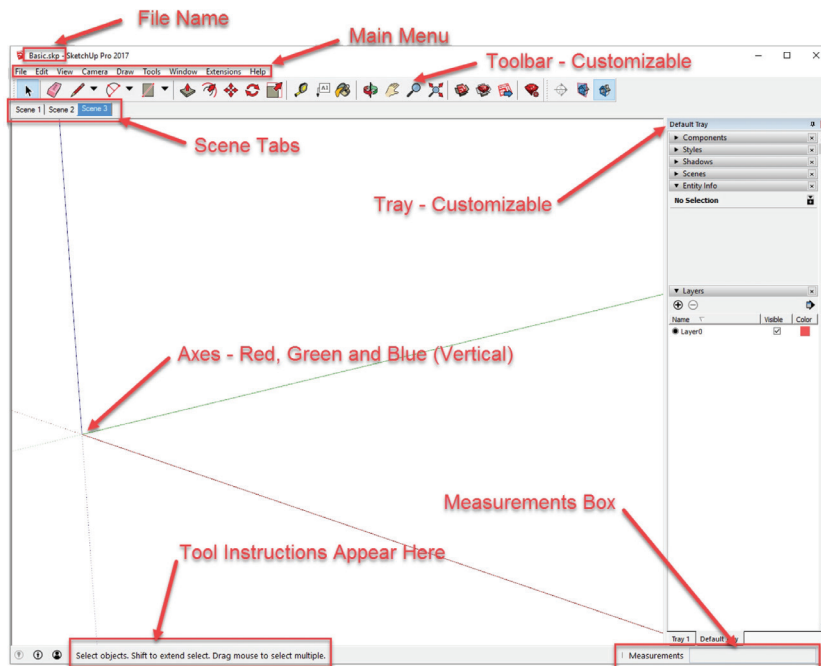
File Name

Basic.skp - SketchUp Pro 2017

Main Menu

File Edit View Camera Draw Tools Window Extensions Help

Toolbar - Customizable

Scene 1 Scene 2 Scene 3

Scene Tabs

Default Tray
▶ Components
▶ Styles
▶ Shadows
▶ Scenes
▼ Entity Info

No Selection

Tray - Customizable

▼ Layers

| Name | Visible | Color |
|---|---|---|
| Layer0 | ☑ | |

Axes - Red, Green and Blue (Vertical)

Measurements Box

Tool Instructions Appear Here

Tray 1 Default Tray

Select objects. Shift to extend select. Drag mouse to select multiple.

Measurements